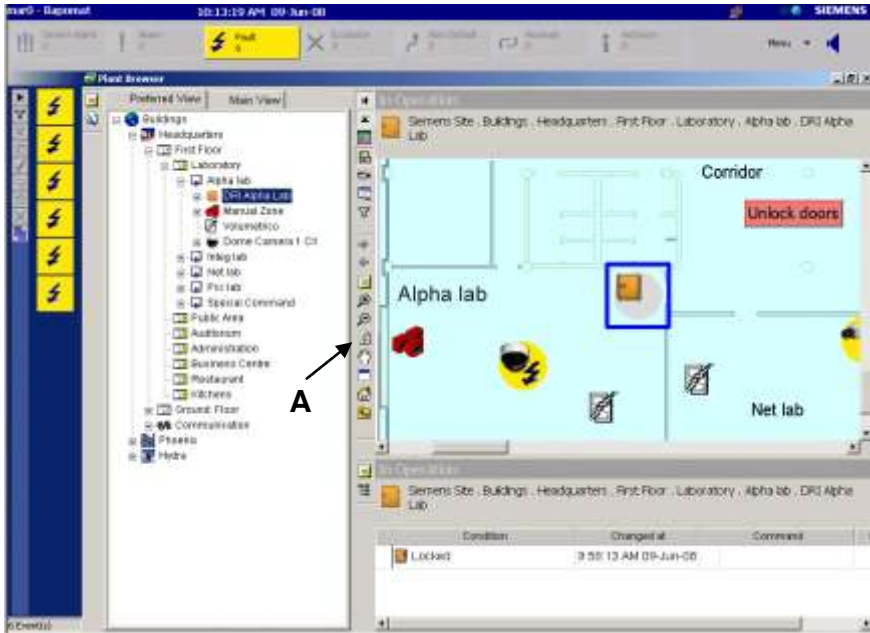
mar0 - Bapomat 10:13:19 AM 09-Jun-08 SIEMENS

Fault 6

Menu

Plant Browser

Preferred View Main View

Buildings
Headquarters
First Floor
Laboratory
Alpha lab
DRI Alpha Lab
Manual Zone
Volumetrico
Dome Camera 1 CI
Integ lab
Net lab
Pic lab
Special Command
Public Area
Auditorium
Administration
Business Centre
Restaurant
Kitchens
Ground Floor
Communication
Phoenix
Hydra

In Operation

Siemens Site . Buildings . Headquarters . First Floor . Laboratory . Alpha lab . DRI Alpha Lab

Corridor

Unlock doors

Alpha lab

Net lab

A

In Operation

Siemens Site . Buildings . Headquarters . First Floor . Laboratory . Alpha lab . DRI Alpha Lab

| Condition | Changed at | Command |
|---|---|---|
| Locked | 9:50:13 AM 09-Jun-08 | |

6 Event(s)